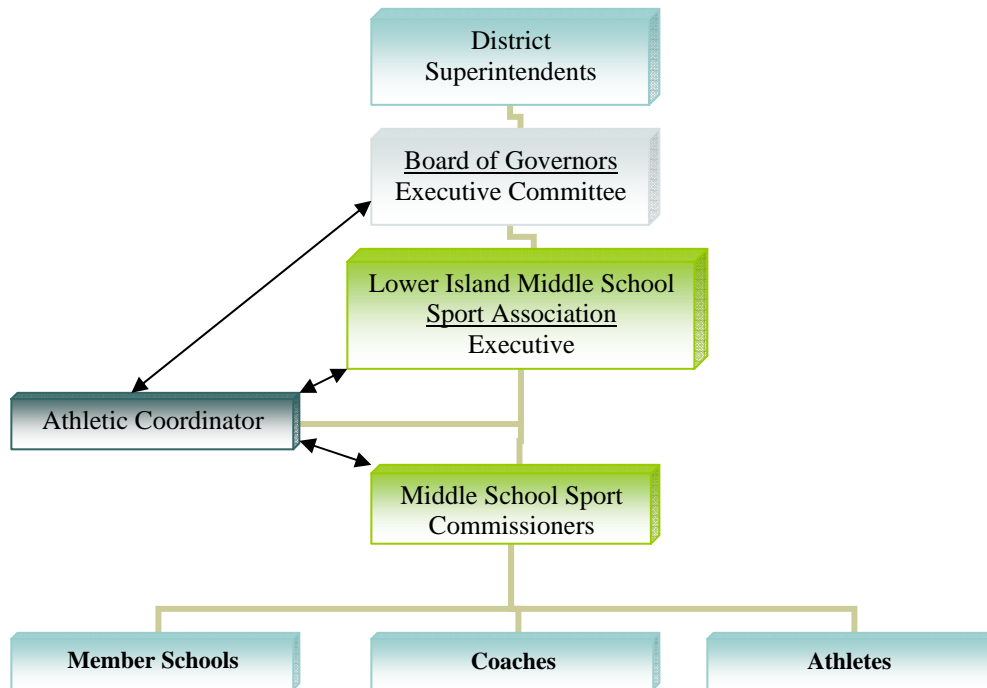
District Superintendents

Board of Governors
Executive Committee

Lower Island Middle School Sport Association
Executive

Athletic Coordinator

Middle School Sport Commissioners

Member Schools

Coaches

Athletes